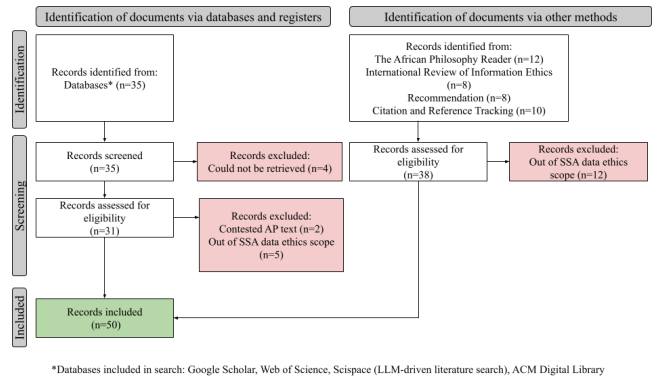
Identification of documents via databases and registers

Identification of documents via other methods

Identification

Records identified from: Databases* (n=35)

Records identified from: The African Philosophy Reader (n=12) International Review of Information Ethics (n=8) Recommendation (n=8) Citation and Reference Tracking (n=10)

Screening

Records screened (n=35)

Records excluded: Could not be retrieved (n=4)

Records assessed for eligibility (n=38)

Records excluded: Out of SSA data ethics scope (n=12)

Records assessed for eligibility (n=31)

Records excluded: Contested AP text (n=2) Out of SSA data ethics scope (n=5)

Included

Records included (n=50)

*Databases included in search: Google Scholar, Web of Science, Scispace (LLM-driven literature search), ACM Digital Library